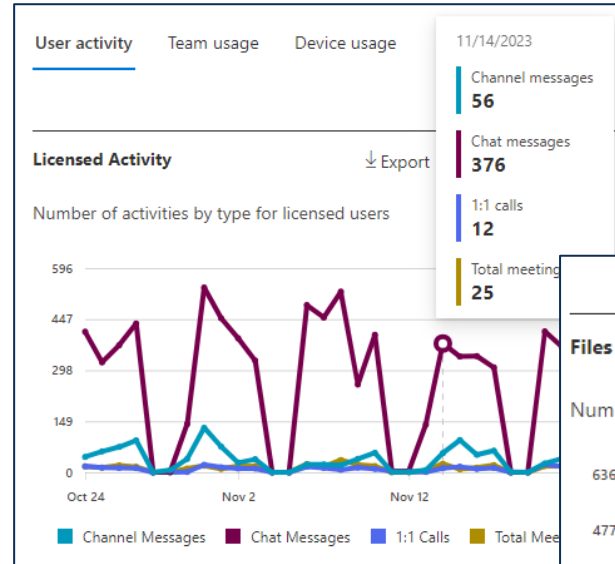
User activity Team usage Device usage

Licensed Activity

Export

Number of activities by type for licensed users

596
447
298
149
0

Oct 24 Nov 2 Nov 12

Channel Messages Chat Messages 1:1 Calls Total Mee

11/14/2023

Channel messages
56

Chat messages
376

1:1 calls
12

Total meeting
25

Files

Num

636

477